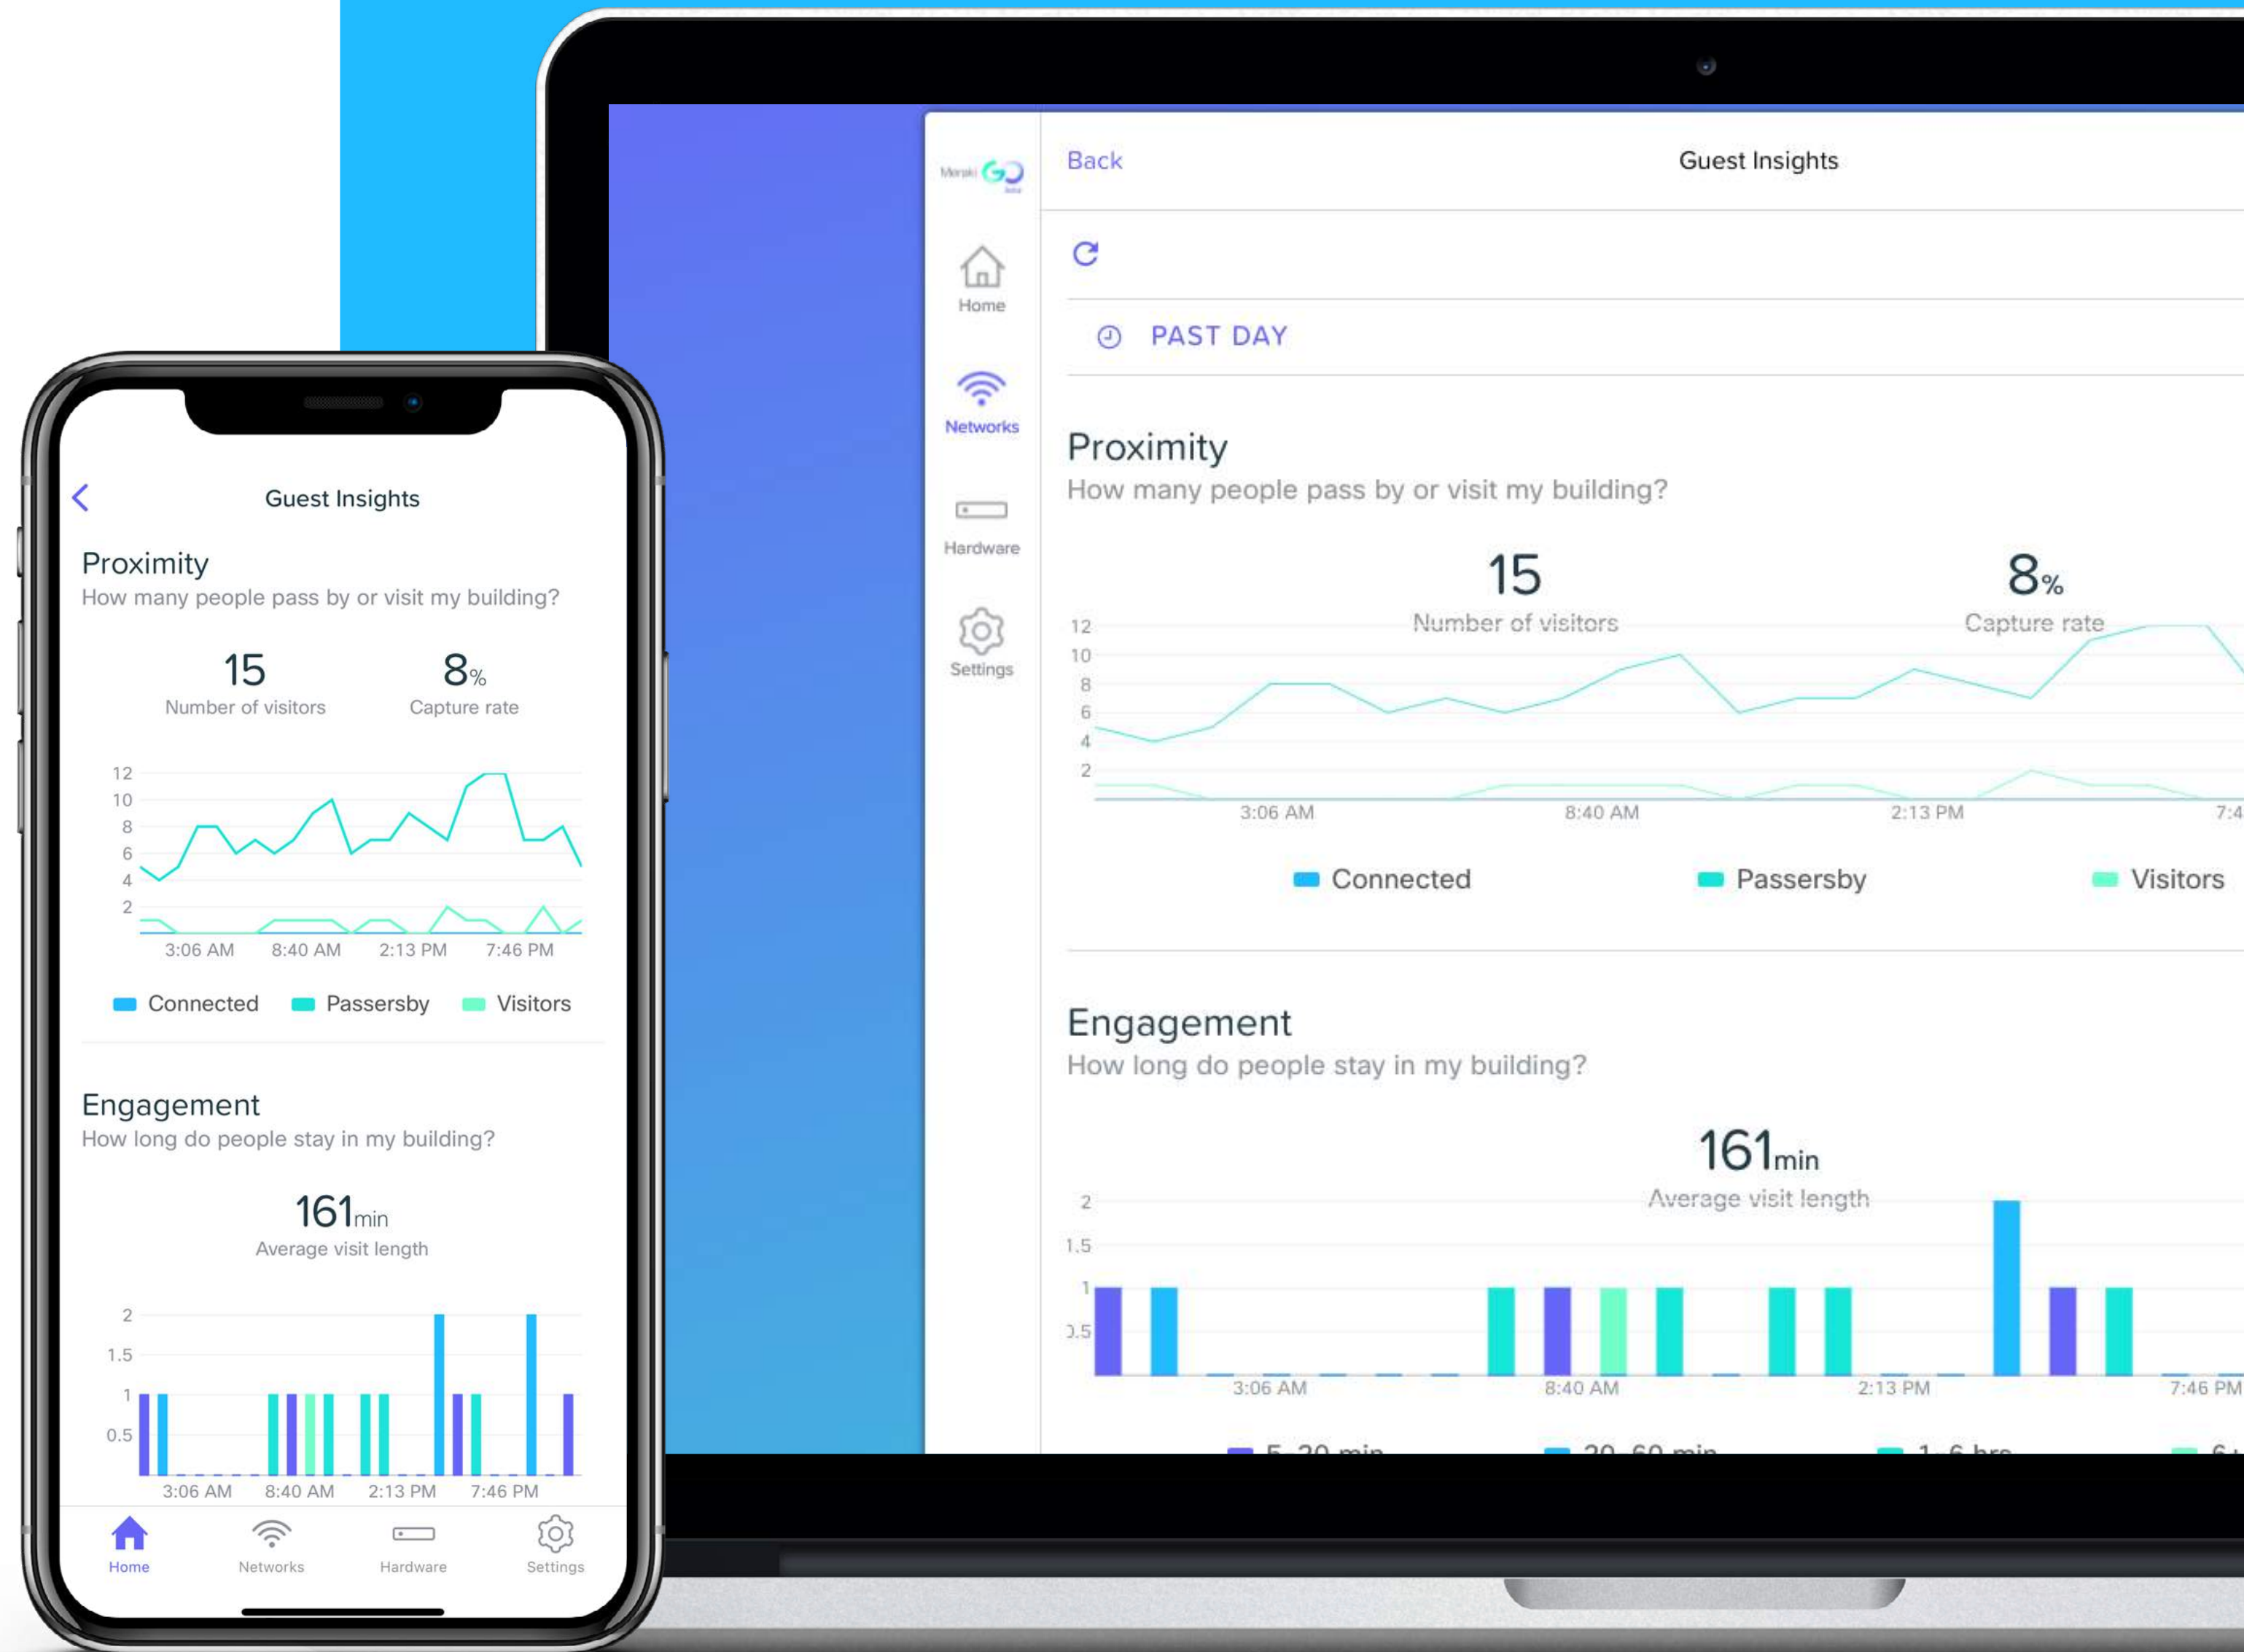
Meraki GO

Home

Networks

Hardware

Settings

Back

Guest Insights

PAST DAY

Proximity

How many people pass by or visit my building?

15

Number of visitors

8%

Capture rate

12
10
8
6
4
2

3:06 AM 8:40 AM 2:13 PM 7:4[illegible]

Connected Passersby Visitors

Engagement

How long do people stay in my building?

161min

Average visit length

2
1.5
1
0.5

3:06 AM 8:40 AM 2:13 PM 7:46 PM

5–20 min 20–60 min 1–6 hrs 6+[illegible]

Guest Insights

Proximity

How many people pass by or visit my building?

15

Number of visitors

8%

Capture rate

12
10
8
6
4
2

3:06 AM 8:40 AM 2:13 PM 7:46 PM

Connected Passersby Visitors

Engagement

How long do people stay in my building?

161min

Average visit length

2
1.5
1
0.5

3:06 AM 8:40 AM 2:13 PM 7:46 PM

Home Networks Hardware Settings